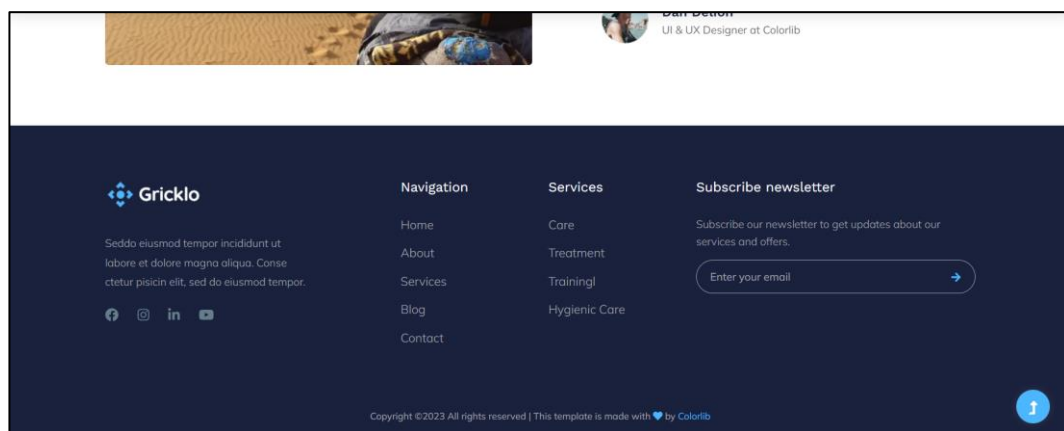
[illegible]
UI & UX Designer at Colorlib

Gricklo

Seddo eiusmod tempor incididunt ut labore et dolore magna aliqua. Conse ctetur pisicin elit, sed do eiusmod tempor.

Navigation
Home
About
Services
Blog
Contact

Services
Care
Treatment
Trainingl
Hygienic Care

Subscribe newsletter
Subscribe our newsletter to get updates about our services and offers.
Enter your email

Copyright ©2023 All rights reserved | This template is made with by Colorlib